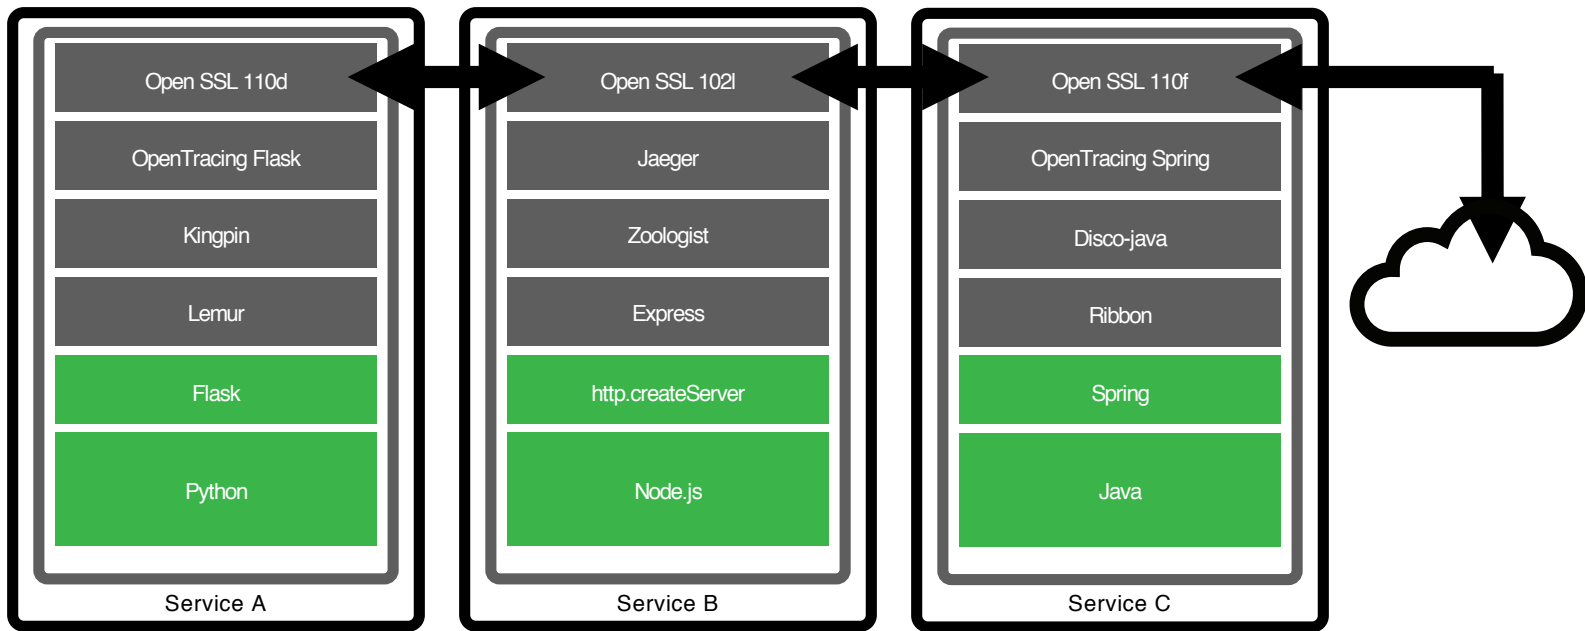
Open SSL 110d
OpenTracing Flask
Kingpin
Lemur
Flask
Python
Service A

Open SSL 102l
Jaeger
Zoologist
Express
http.createServer
Node.js
Service B

Open SSL 110f
OpenTracing Spring
Disco-java
Ribbon
Spring
Java
Service C